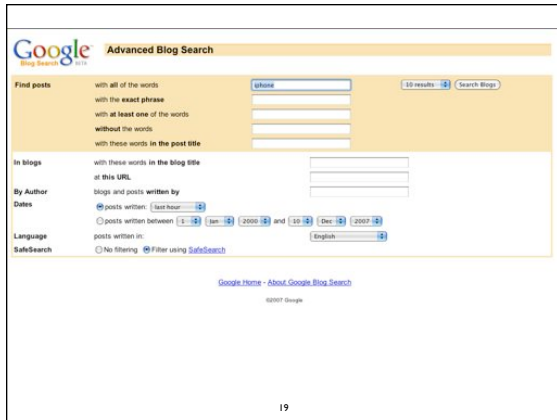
Google Blog Search BETA

Advanced Blog Search

| Find posts | with all of the words | iphone | 10 results | Search Blogs |
|---|---|---|---|---|
| | with the exact phrase | | | |
| | with at least one of the words | | | |
| | without the words | | | |
| | with these words in the post title | | | |

| In blogs | with these words in the blog title | |
|---|---|---|
| | at this URL | |
| By Author | blogs and posts written by | |
| Dates | posts written: last hour | |
| | posts written between 1 Jan 2000 and 10 Dec 2007 | |
| Language | posts written in: | English |
| SafeSearch | No filtering Filter using SafeSearch | |

Google Home - About Google Blog Search

©2007 Google

19